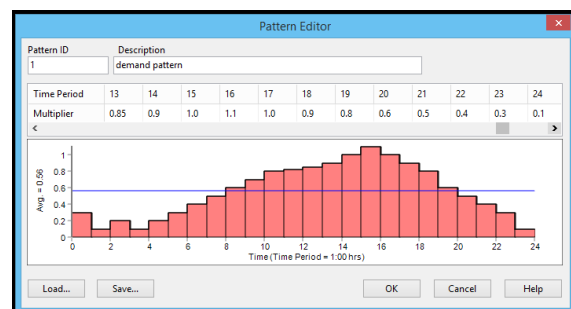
Pattern Editor

Pattern ID
1

Description
demand pattern

| Time Period | 13 | 14 | 15 | 16 | 17 | 18 | 19 | 20 | 21 | 22 | 23 | 24 |
|---|---|---|---|---|---|---|---|---|---|---|---|---|
| Multiplier | 0.85 | 0.9 | 1.0 | 1.1 | 1.0 | 0.9 | 0.8 | 0.6 | 0.5 | 0.4 | 0.3 | 0.1 |

Avg. = 0.56

1
0.8
0.6
0.4
0.2
0

0 2 4 6 8 10 12 14 16 18 20 22 24

Time (Time Period = 1:00 hrs)

Load... Save... OK Cancel Help